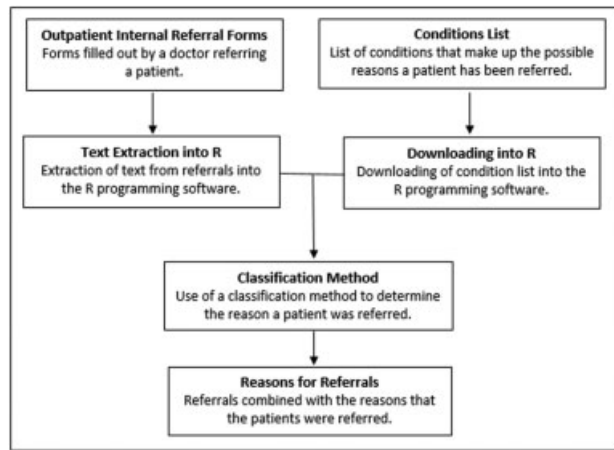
Outpatient Internal Referral Forms
Forms filled out by a doctor referring a patient.

Conditions List
List of conditions that make up the possible reasons a patient has been referred.

Text Extraction into R
Extraction of text from referrals into the R programming software.

Downloading into R
Downloading of condition list into the R programming software.

Classification Method
Use of a classification method to determine the reason a patient was referred.

Reasons for Referrals
Referrals combined with the reasons that the patients were referred.